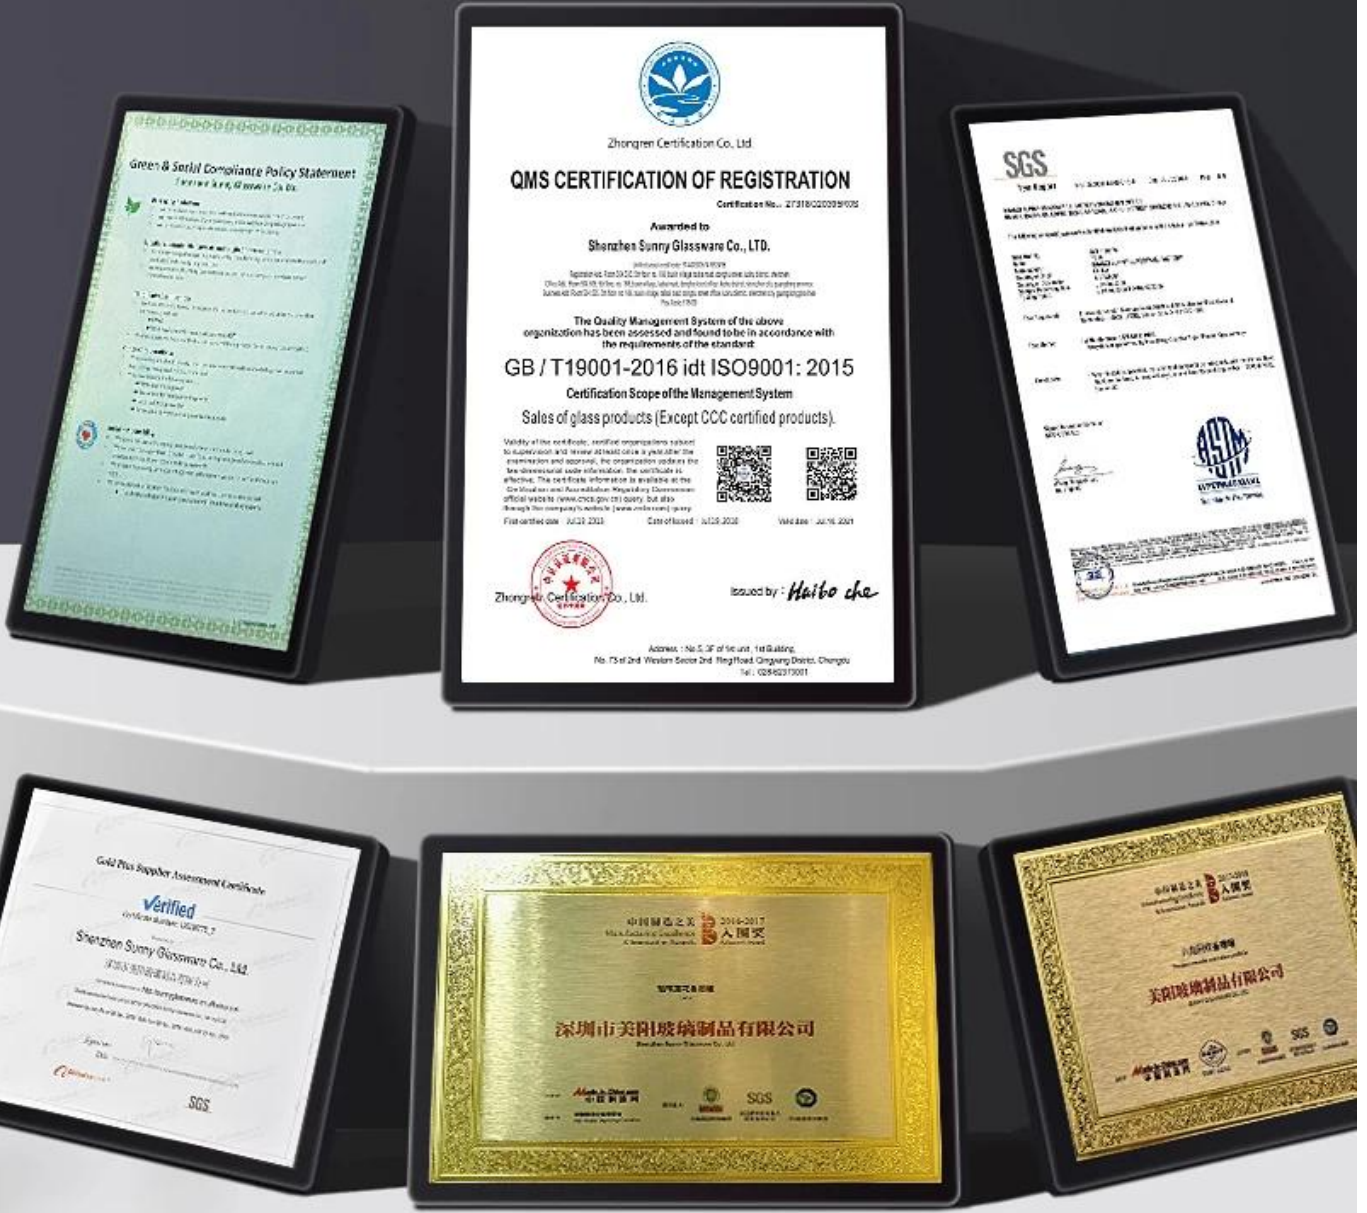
Green & Social Compliance Policy Statement

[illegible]

Zhongren Certification Co., Ltd

QMS CERTIFICATION OF REGISTRATION

Certification No.: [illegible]

Awarded to

Shenzhen Sunny Glassware Co., LTD.

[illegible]

The Quality Management System of the above organization has been assessed and found to be in accordance with the requirements of the standard:

GB / T19001-2016 idt ISO9001: 2015

Certification Scope of the Management System

Sales of glass products (Except CCC certified products).

Validity of the certificate, certified organizations subject to supervision and review at least once a year after the examination and approval, the organization updates the two-dimensional code information, the certificate is effective. The certificate information is available at the Certification and Accreditation Regulatory Commission official website (www.cnca.gov.cn) query, but also through the company's website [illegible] query.

First certified date: Jul.23, 2018 Date of Issued: Jul.23, 2018 Valid date: Jul.16, 2021

Zhongren Certification Co., Ltd.

Issued by: Haibo che

Address: No.5, 3F of 1st unit, 1st Building, No. 73 of 2nd Western Sector 2nd Ring Road, Qingyang District, Chengdu
Tel: 02862373001

SGS

Test Report

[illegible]

Gold Plus Supplier Assessment Certificate

Verified

Shenzhen Sunny Glassware Co., Ltd.

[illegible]

SGS

中国制造之美 2016-2017 入围奖

深圳市美阳玻璃制品有限公司

Made-in-China.com 中国制造网

SGS

中国制造之美 2016-2017 入围奖

美阳玻璃制品有限公司

SGS